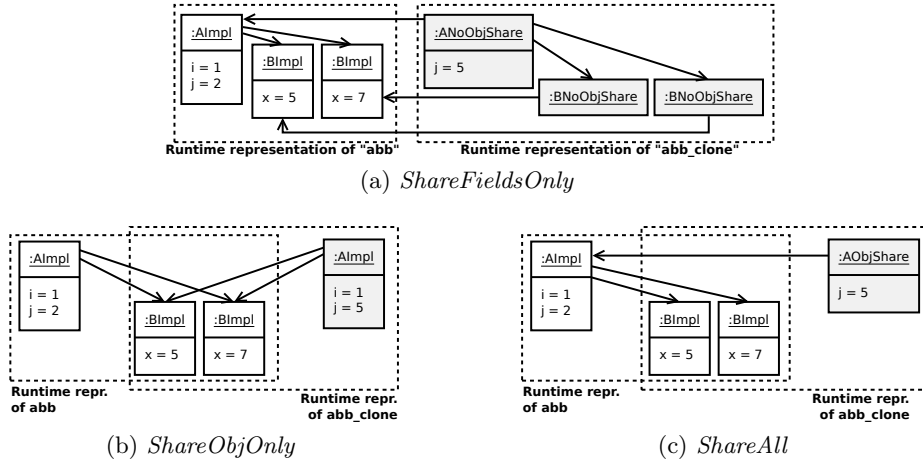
:AImpl
i = 1
j = 2

:BImpl
x = 5

:BImpl
x = 7

:ANoObjShare
j = 5

:BNoObjShare

:BNoObjShare

Runtime representation of "abb"

Runtime representation of "abb_clone"

(a) *ShareFieldsOnly*

:AImpl
i = 1
j = 2

:BImpl
x = 5

:BImpl
x = 7

:AImpl
i = 1
j = 5

Runtime repr. of abb

Runtime repr. of abb_clone

(b) *ShareObjOnly*

:AImpl
i = 1
j = 2

:BImpl
x = 5

:BImpl
x = 7

:AObjShare
j = 5

Runtime repr. of abb

Runtime repr. of abb_clone

(c) *ShareAll*